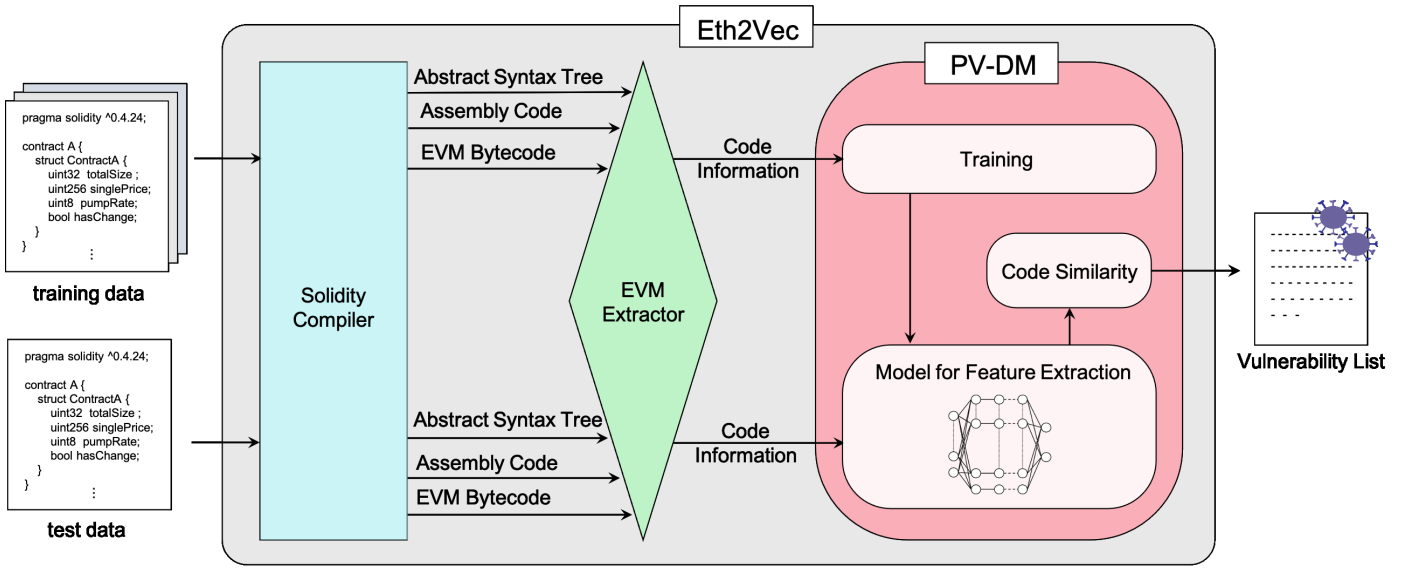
pragma solidity ^0.4.24;

contract A {
struct ContractA {
uint32 totalSize ;
uint256 singlePrice;
uint8 pumpRate;
bool hasChange;
}
}
⋮

training data

pragma solidity ^0.4.24;

contract A {
struct ContractA {
uint32 totalSize ;
uint256 singlePrice;
uint8 pumpRate;
bool hasChange;
}
}
⋮

test data

Eth2Vec

Solidity Compiler

Abstract Syntax Tree
Assembly Code
EVM Bytecode

Abstract Syntax Tree
Assembly Code
EVM Bytecode

EVM Extractor

Code Information

Code Information

PV-DM

Training

Code Similarity

Model for Feature Extraction

Vulnerability List